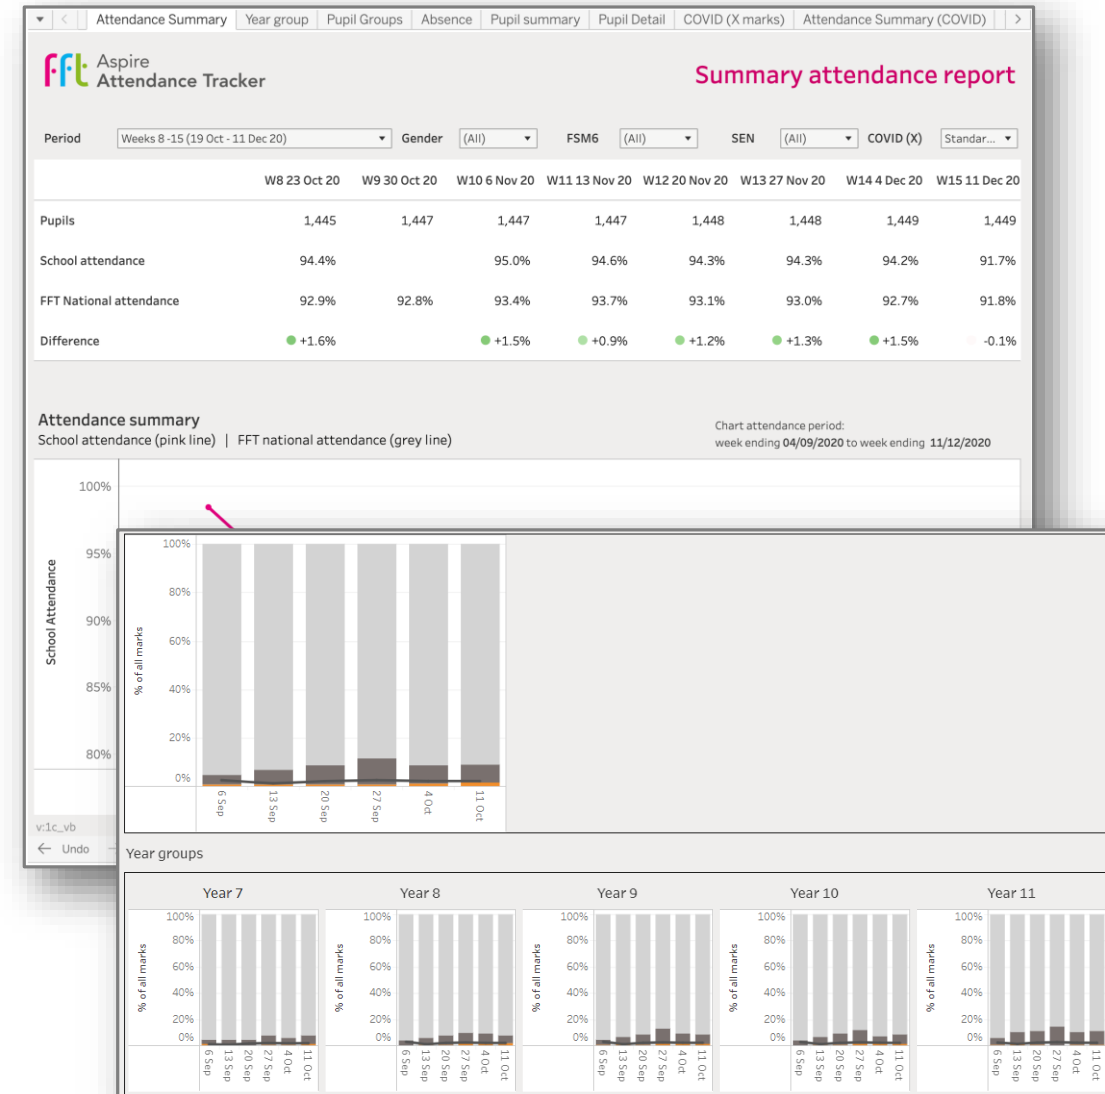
Attendance Summary | Year group | Pupil Groups | Absence | Pupil summary | Pupil Detail | COVID (X marks) | Attendance Summary (COVID)

fft Aspire Attendance Tracker

Summary attendance report

Period: Weeks 8 -15 (19 Oct - 11 Dec 20) | Gender: (All) | FSM6: (All) | SEN: (All) | COVID (X): Standar...

| | W8 23 Oct 20 | W9 30 Oct 20 | W10 6 Nov 20 | W11 13 Nov 20 | W12 20 Nov 20 | W13 27 Nov 20 | W14 4 Dec 20 | W15 11 Dec 20 |
|---|---|---|---|---|---|---|---|---|
| Pupils | 1,445 | 1,447 | 1,447 | 1,447 | 1,448 | 1,448 | 1,449 | 1,449 |
| School attendance | 94.4% | | 95.0% | 94.6% | 94.3% | 94.3% | 94.2% | 91.7% |
| FFT National attendance | 92.9% | 92.8% | 93.4% | 93.7% | 93.1% | 93.0% | 92.7% | 91.8% |
| Difference | +1.6% | | +1.5% | +0.9% | +1.2% | +1.3% | +1.5% | -0.1% |

Attendance summary
School attendance (pink line) | FFT national attendance (grey line)

Chart attendance period:
week ending 04/09/2020 to week ending 11/12/2020

100%
95%
90%
85%
80%
School Attendance

v:1c_vb
Undo

100%
80%
60%
40%
20%
0%
% of all marks
6 Sep
13 Sep
20 Sep
27 Sep
4 Oct
11 Oct

Year groups

Year 7
100%
80%
60%
40%
20%
0%
% of all marks
6 Sep
13 Sep
20 Sep
27 Sep
4 Oct
11 Oct

Year 8
100%
80%
60%
40%
20%
0%
% of all marks
6 Sep
13 Sep
20 Sep
27 Sep
4 Oct
11 Oct

Year 9
100%
80%
60%
40%
20%
0%
% of all marks
6 Sep
13 Sep
20 Sep
27 Sep
4 Oct
11 Oct

Year 10
100%
80%
60%
40%
20%
0%
% of all marks
6 Sep
13 Sep
20 Sep
27 Sep
4 Oct
11 Oct

Year 11
100%
80%
60%
40%
20%
0%
% of all marks
6 Sep
13 Sep
20 Sep
27 Sep
4 Oct
11 Oct